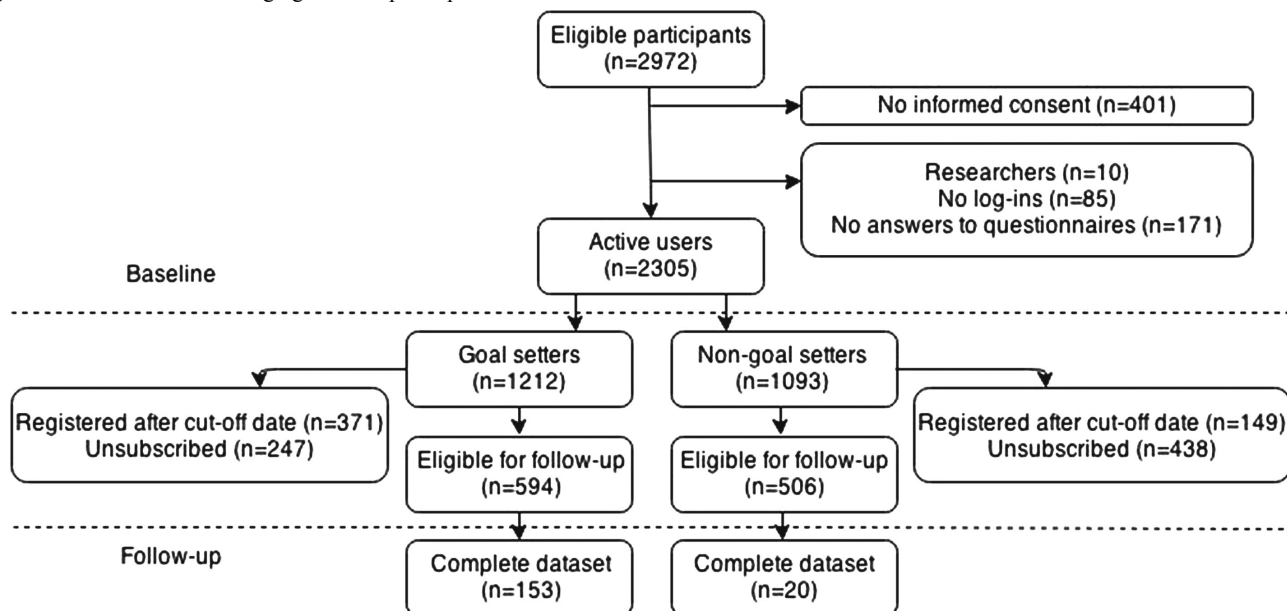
Eligible participants
(n=2972)

No informed consent (n=401)

Researchers (n=10)
No log-ins (n=85)
No answers to questionnaires (n=171)

Active users
(n=2305)

Baseline

Goal setters
(n=1212)

Non-goal setters
(n=1093)

Registered after cut-off date (n=371)
Unsubscribed (n=247)

Eligible for follow-up
(n=594)

Eligible for follow-up
(n=506)

Registered after cut-off date (n=149)
Unsubscribed (n=438)

Follow-up

Complete dataset
(n=153)

Complete dataset
(n=20)